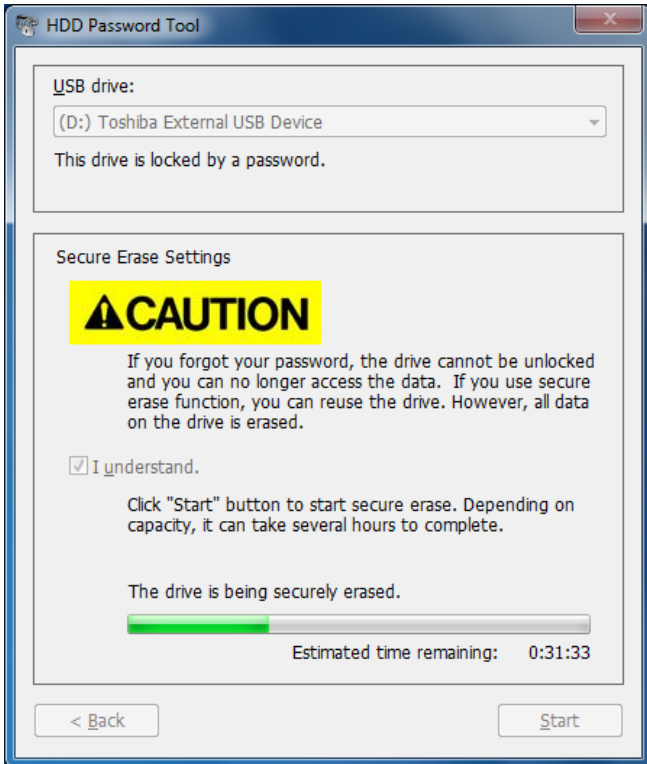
HDD Password Tool

USB drive:

(D:) Toshiba External USB Device

This drive is locked by a password.

Secure Erase Settings

CAUTION

If you forgot your password, the drive cannot be unlocked and you can no longer access the data. If you use secure erase function, you can reuse the drive. However, all data on the drive is erased.

I understand.

Click "Start" button to start secure erase. Depending on capacity, it can take several hours to complete.

The drive is being securely erased.

Estimated time remaining: 0:31:33

< Back

Start